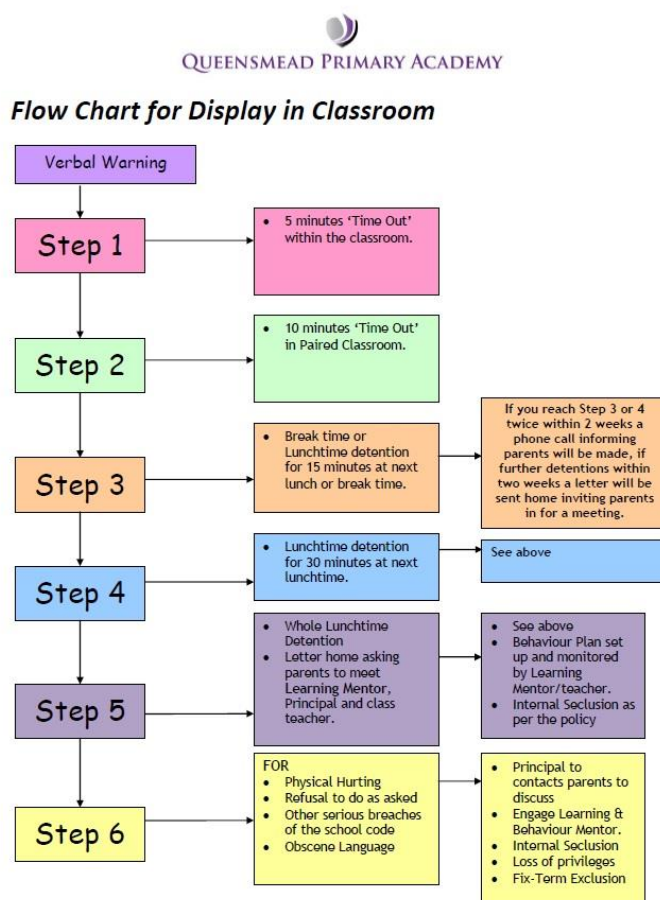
QUEENSMEAD PRIMARY ACADEMY

Flow Chart for Display in Classroom

Verbal Warning

Step 1

- 5 minutes 'Time Out' within the classroom.

Step 2

- 10 minutes 'Time Out' in Paired Classroom.

Step 3

- Break time or Lunchtime detention for 15 minutes at next lunch or break time.

If you reach Step 3 or 4 twice within 2 weeks a phone call informing parents will be made, if further detentions within two weeks a letter will be sent home inviting parents in for a meeting.

Step 4

- Lunchtime detention for 30 minutes at next lunchtime.

See above

Step 5

- Whole Lunchtime Detention
- Letter home asking parents to meet Learning Mentor, Principal and class teacher.

- See above
- Behaviour Plan set up and monitored by Learning Mentor/teacher.
- Internal Seclusion as per the policy

Step 6

FOR
- Physical Hurting
- Refusal to do as asked
- Other serious breaches of the school code
- Obscene Language

- Principal to contacts parents to discuss
- Engage Learning & Behaviour Mentor.
- Internal Seclusion
- Loss of privileges
- Fix-Term Exclusion